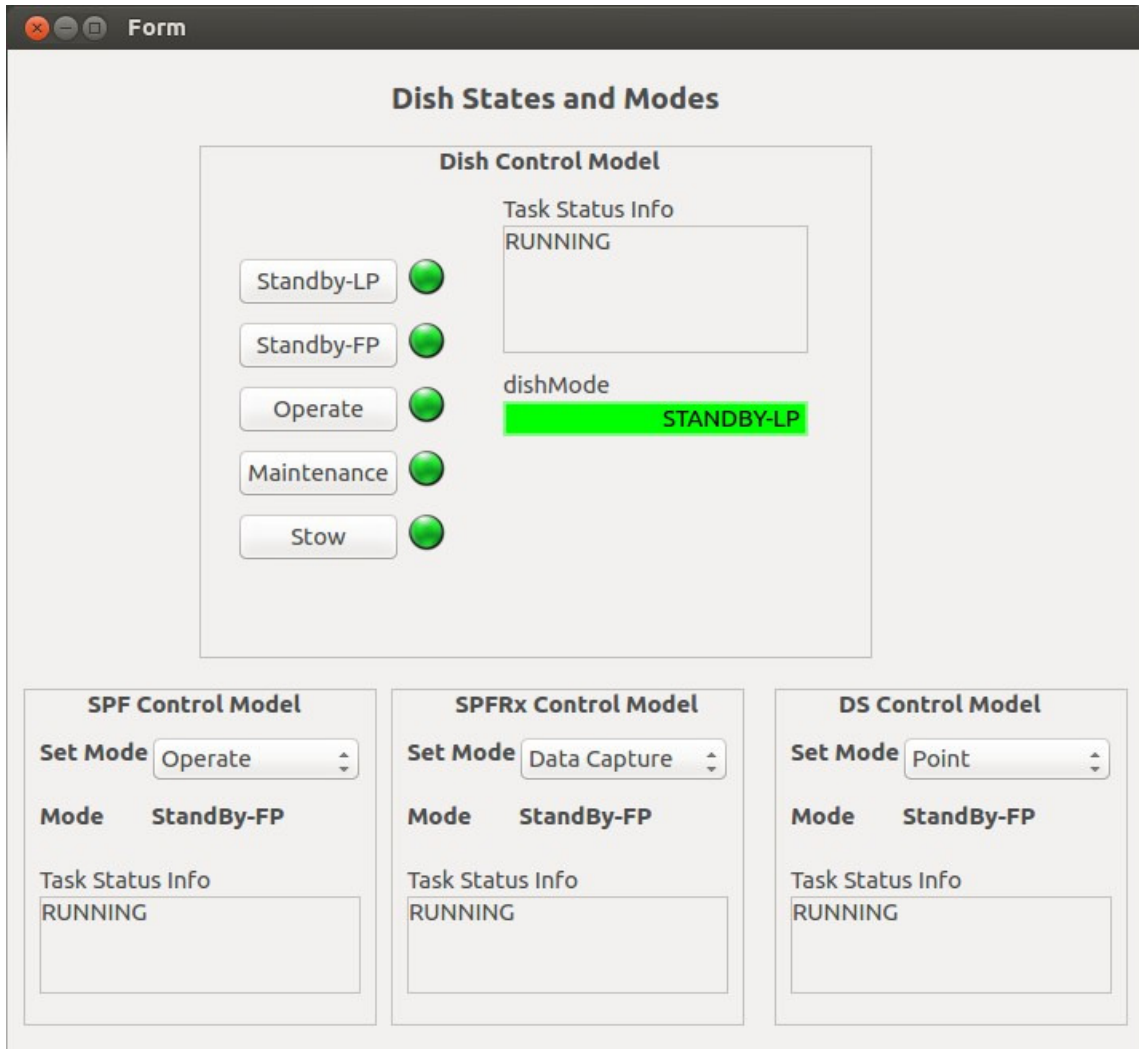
Form

Dish States and Modes

Dish Control Model

Standby-LP

Standby-FP

Operate

Maintenance

Stow

Task Status Info
RUNNING

dishMode
STANDBY-LP

SPF Control Model

Set Mode Operate

Mode StandBy-FP

Task Status Info
RUNNING

SPFRx Control Model

Set Mode Data Capture

Mode StandBy-FP

Task Status Info
RUNNING

DS Control Model

Set Mode Point

Mode StandBy-FP

Task Status Info
RUNNING